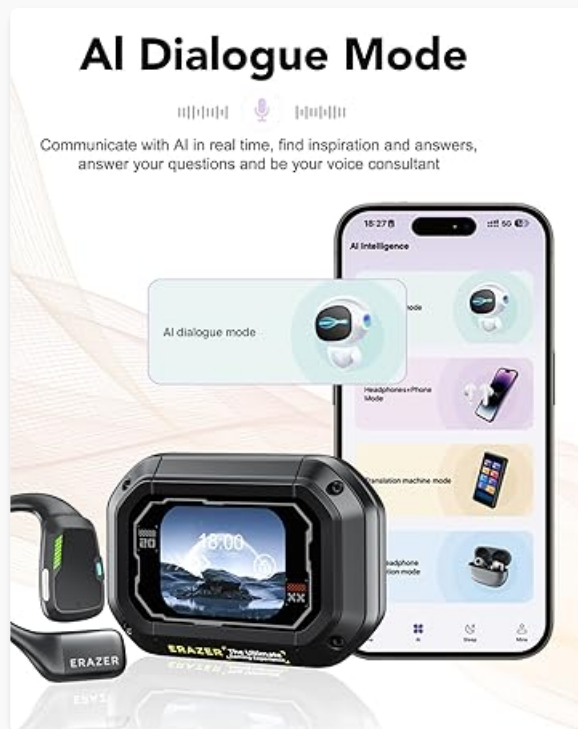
AI Dialogue Mode

Communicate with AI in real time, find inspiration and answers, answer your questions and be your voice consultant

18:27 5G

AI Intelligence

AI dialogue mode

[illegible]mode

Headphones+Phone Mode

Translation machine mode

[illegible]eadphone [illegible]tion mode

AI Shop Mine

18:00

ERAZER The Ultimate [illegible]

ERAZER